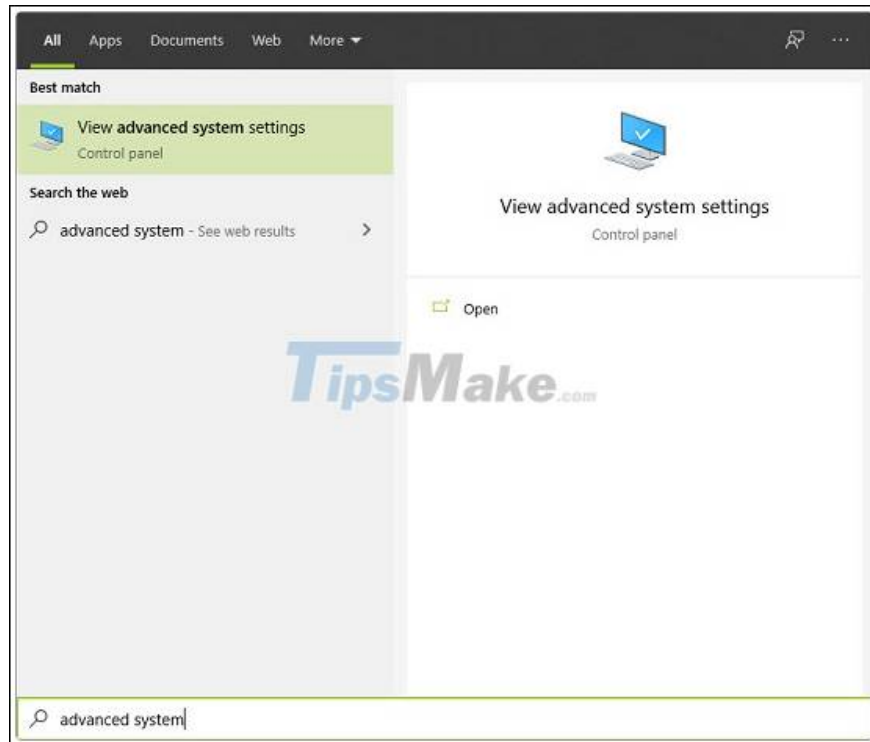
All Apps Documents Web More ▾

Best match

View advanced system settings
Control panel

Search the web

advanced system - See web results

View advanced system settings
Control panel

Open

TipsMake.com

advanced system